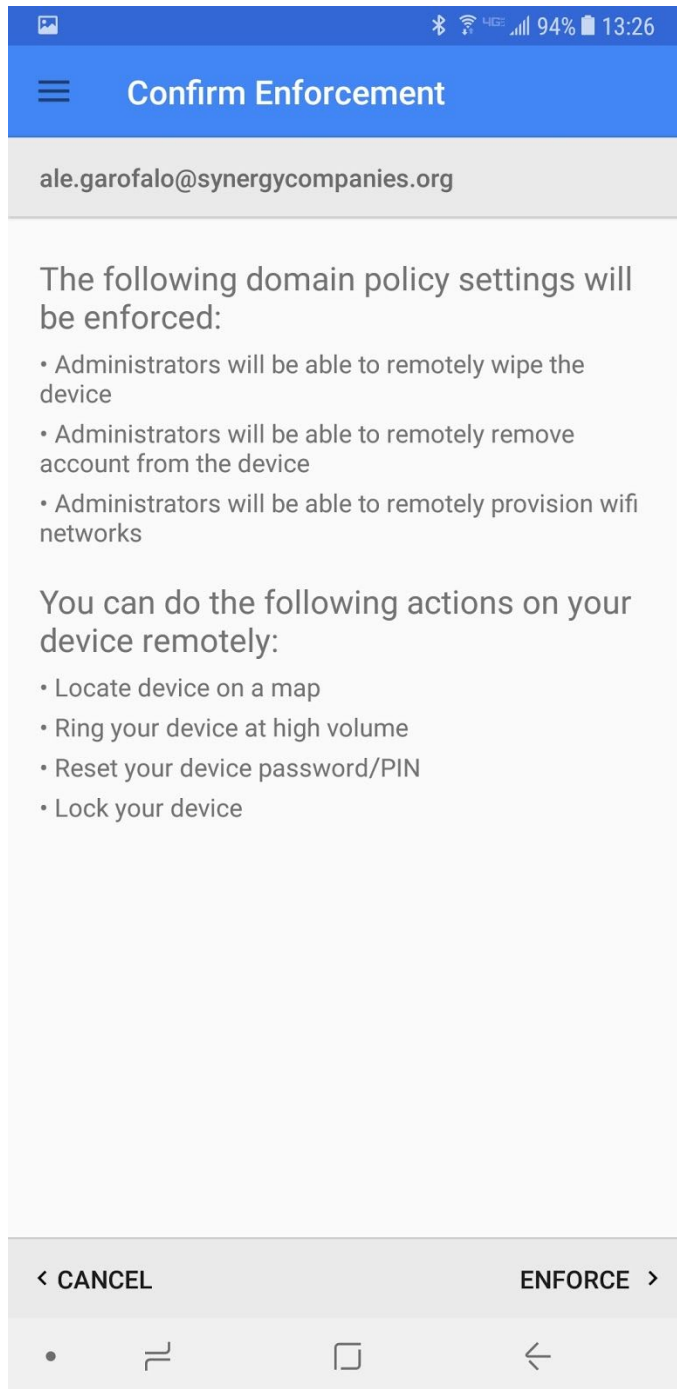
4G 94% 13:26

Confirm Enforcement

ale.garofalo@synergycompanies.org

The following domain policy settings will be enforced:

• Administrators will be able to remotely wipe the device

• Administrators will be able to remotely remove account from the device

• Administrators will be able to remotely provision wifi networks

You can do the following actions on your device remotely:

• Locate device on a map

• Ring your device at high volume

• Reset your device password/PIN

• Lock your device

< CANCEL

ENFORCE >